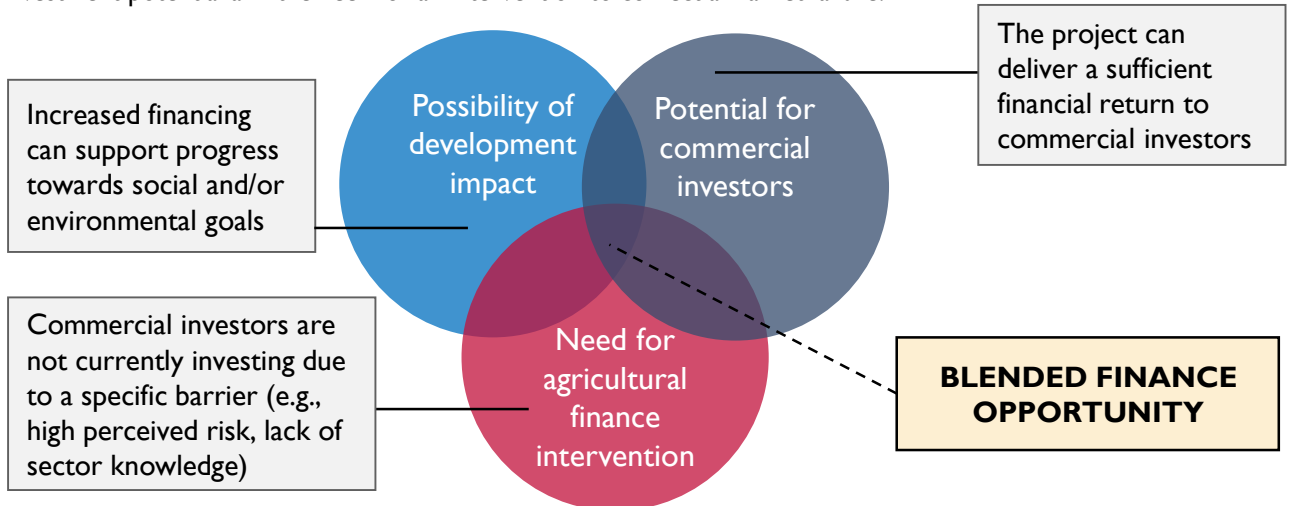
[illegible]

Increased financing can support progress towards social and/or environmental goals

Possibility of development impact

Potential for commercial investors

The project can deliver a sufficient financial return to commercial investors

Commercial investors are not currently investing due to a specific barrier (e.g., high perceived risk, lack of sector knowledge)

Need for agricultural finance intervention

BLENDED FINANCE OPPORTUNITY